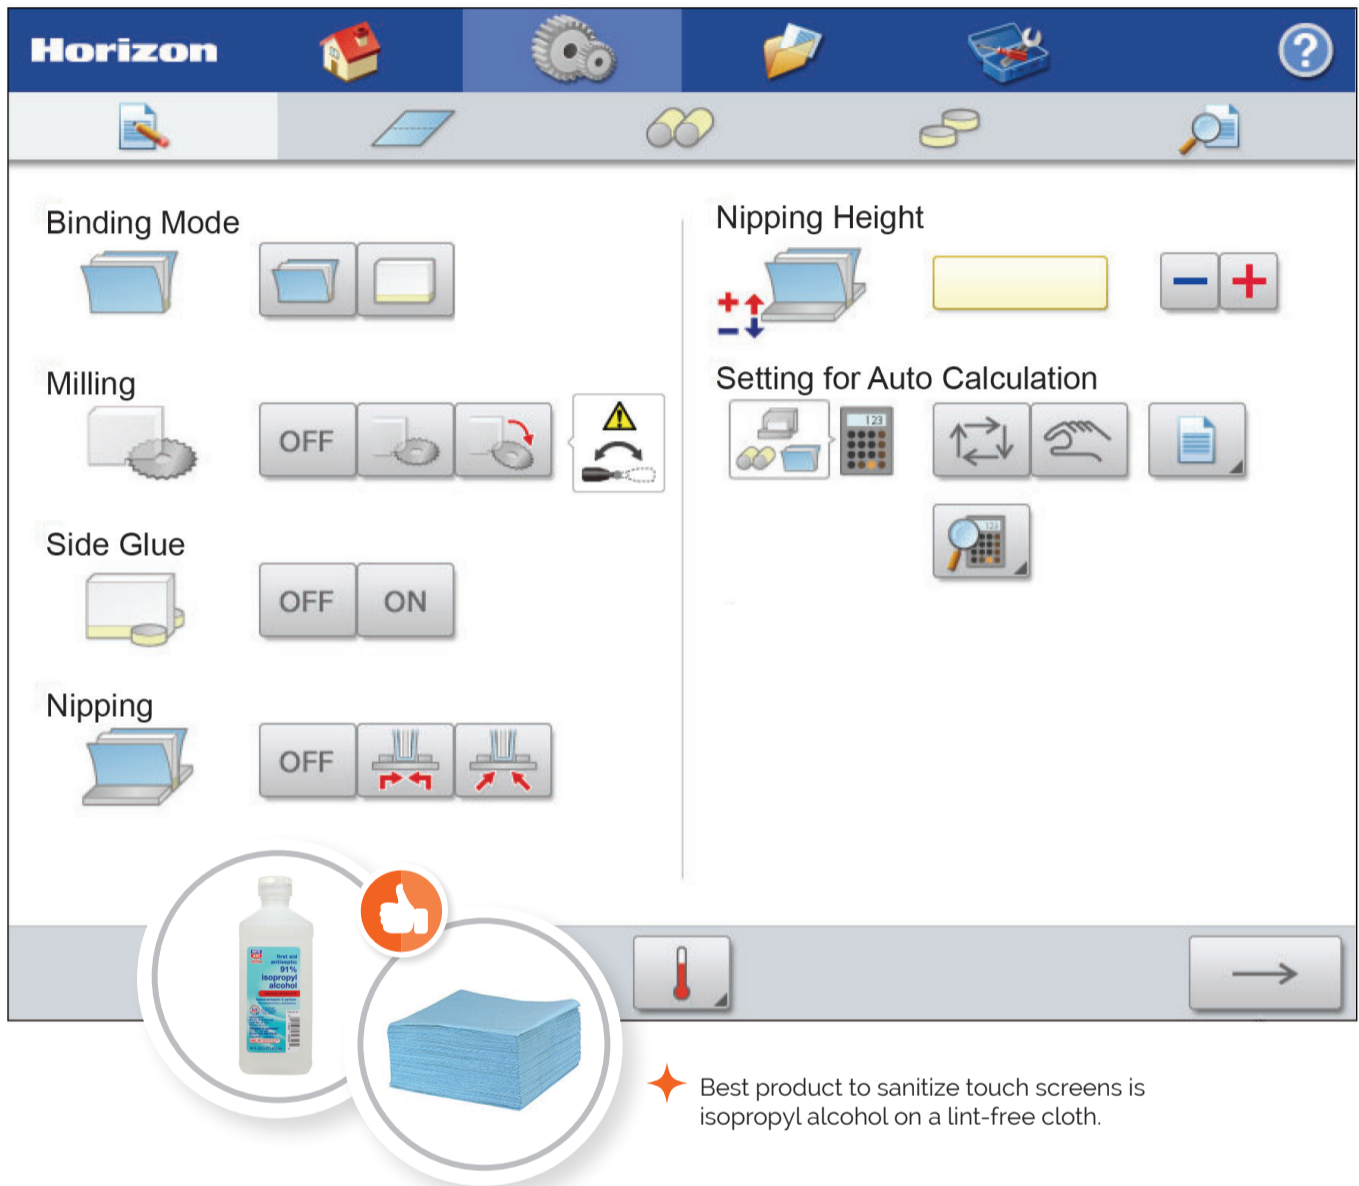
Horizon

Binding Mode

Milling

OFF

Side Glue

OFF ON

Nipping

OFF

Nipping Height

Setting for Auto Calculation

123

first aid antiseptic 91% isopropyl alcohol

Best product to sanitize touch screens is isopropyl alcohol on a lint-free cloth.